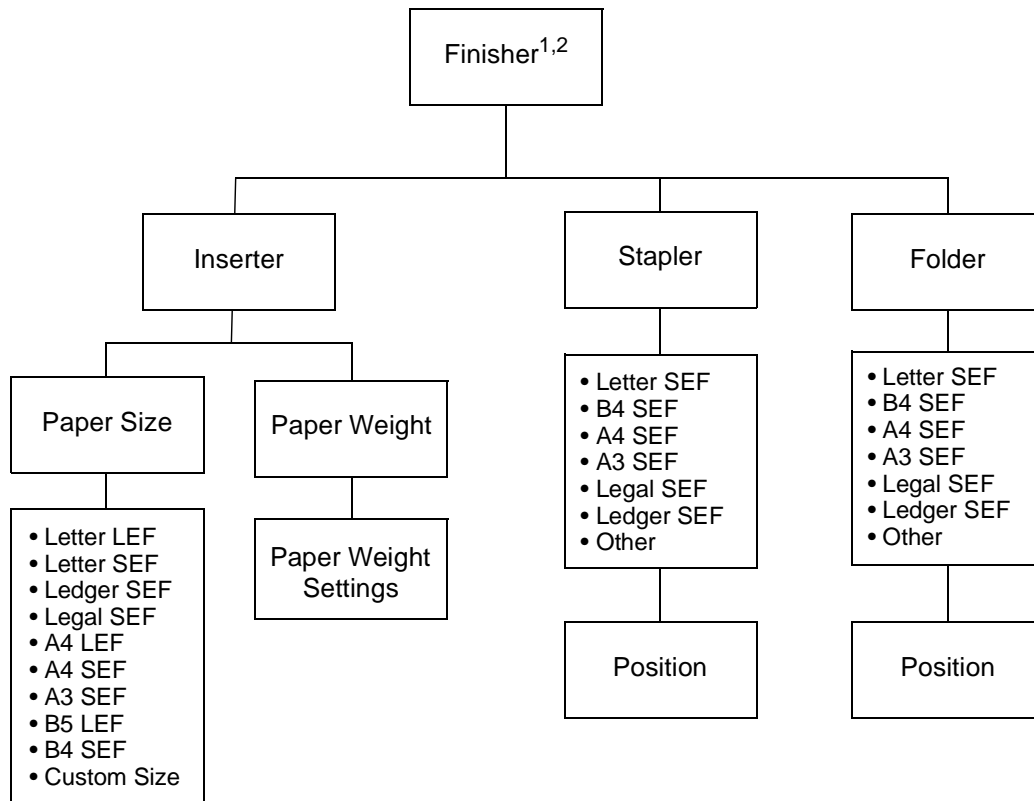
Finisher$^{1,2}$

Inserter

Paper Size

• Letter LEF
• Letter SEF
• Ledger SEF
• Legal SEF
• A4 LEF
• A4 SEF
• A3 SEF
• B5 LEF
• B4 SEF
• Custom Size

Paper Weight

Paper Weight Settings

Stapler

• Letter SEF
• B4 SEF
• A4 SEF
• A3 SEF
• Legal SEF
• Ledger SEF
• Other

Position

Folder

• Letter SEF
• B4 SEF
• A4 SEF
• A3 SEF
• Legal SEF
• Ledger SEF
• Other

Position